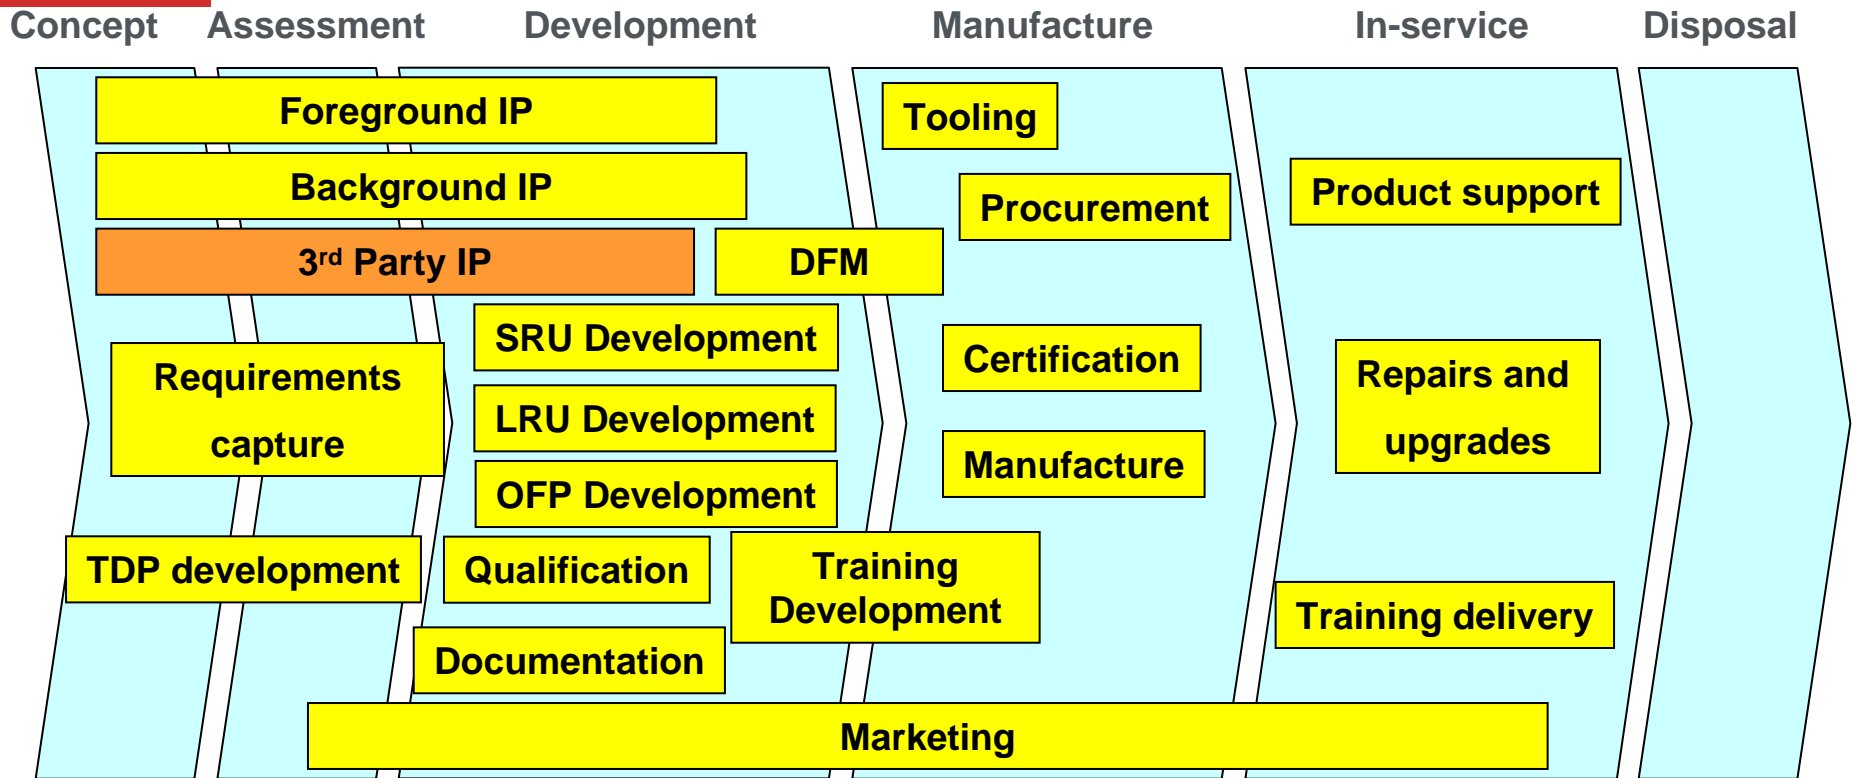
Concept Assessment Development Manufacture In-service Disposal

Foreground IP

Background IP

3$^{rd}$ Party IP

DFM

Tooling

Procurement

Product support

SRU Development

LRU Development

OFP Development

Requirements capture

Certification

Manufacture

Repairs and upgrades

TDP development

Qualification

Training Development

Training delivery

Documentation

Marketing